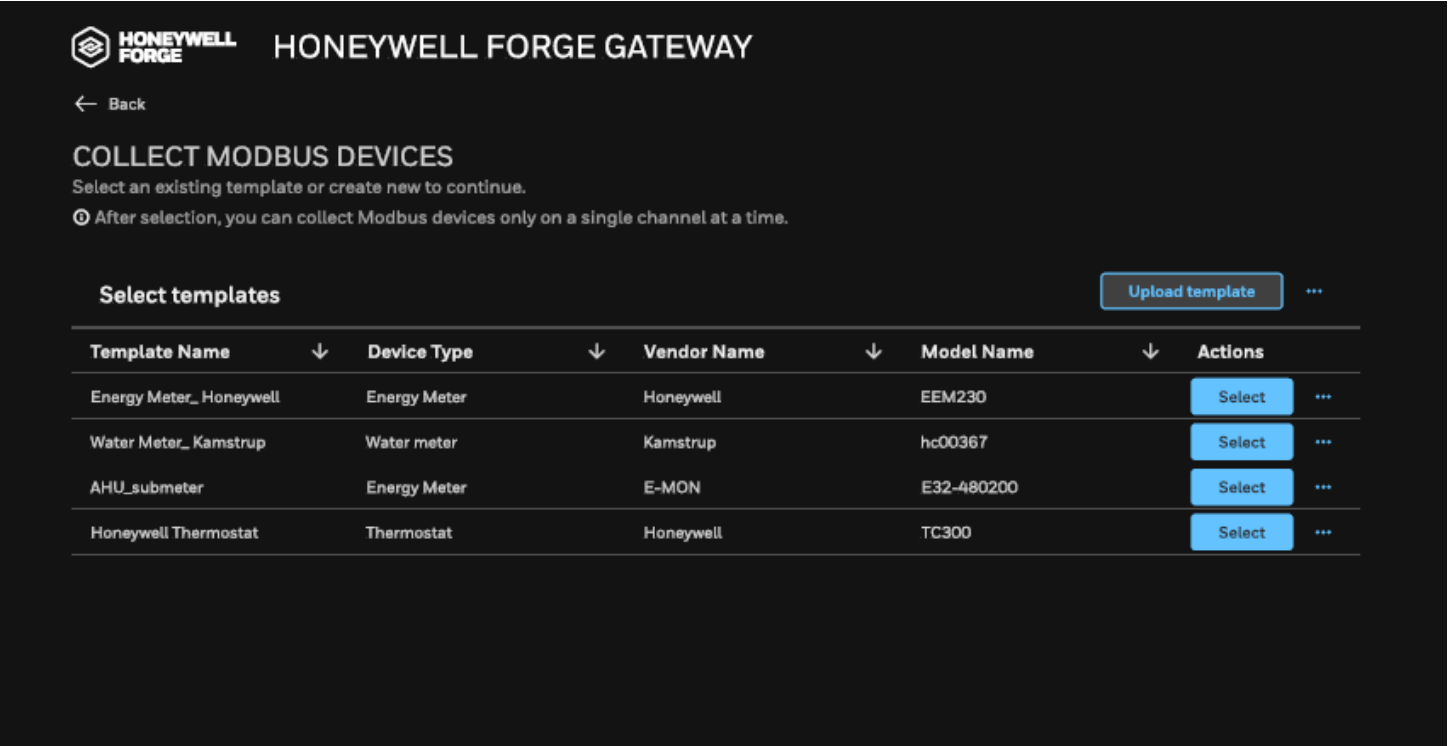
HONEYWELL FORGE HONEYWELL FORGE GATEWAY

← Back

COLLECT MODBUS DEVICES

Select an existing template or create new to continue.

After selection, you can collect Modbus devices only on a single channel at a time.

Select templates

Upload template ···

| Template Name ↓ | Device Type ↓ | Vendor Name ↓ | Model Name ↓ | Actions |
|---|---|---|---|---|
| Energy Meter_ Honeywell | Energy Meter | Honeywell | EEM230 | Select ··· |
| Water Meter_ Kamstrup | Water meter | Kamstrup | hc00367 | Select ··· |
| AHU_submeter | Energy Meter | E-MON | E32-480200 | Select ··· |
| Honeywell Thermostat | Thermostat | Honeywell | TC300 | Select ··· |